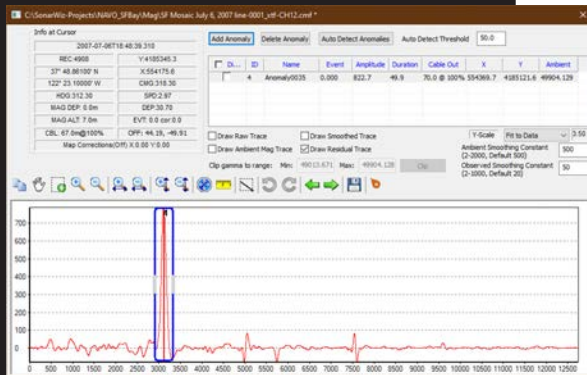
C:\SonarWiz-Projects\NAVO_SFBay\Mag\SF Mosaic July 6, 2007 line-0001_xtf-CH12.cmf *

Info at Cursor

2007-07-06T18:48:39.310

REC:4908 | Y:4185345.3
37° 48.86100' N | X:554175.6
122° 23.10000' W | CMG:318.30
HDG:312.30 | SPD:2.97
MAG DEP: 0.0m | DEP:30.70
MAG ALT: 7.0m | EVT: 0.0 cor:0.0
CBL: 67.0m@100% | OFF: 44.19, -49.91

Map Corrections(Off) X:0.00 Y:0.00

Add Anomaly | Delete Anomaly | Auto Detect Anomalies | Auto Detect Threshold 50.0

| Di... | ID | Name | Event | Amplitude | Duration | Cable Out | X | Y | Ambient |
|---|---|---|---|---|---|---|---|---|---|
| | 4 | Anomaly0035 | 0.000 | 822.7 | 49.9 | 70.0 @ 100% | 554369.7 | 4185121.6 | 49904.129 |

Draw Raw Trace
Draw Smoothed Trace
Draw Ambient Mag Trace
Draw Residual Trace

Clip gamma to range: Min: 49013.671 Max: 49904.128 Clip

Y-Scale Fit to Data 3.50

Ambient Smoothing Constant (2-2000, Default 500) 500
Observed Smoothing Constant (2-1000, Default 20) 50

700
600
500
400
300
200
100
0

0 500 1000 1500 2000 2500 3000 3500 4000 4500 5000 5500 6000 6500 7000 7500 8000 8500 9000 9500 10000 10500 11000 11500 12000 12500